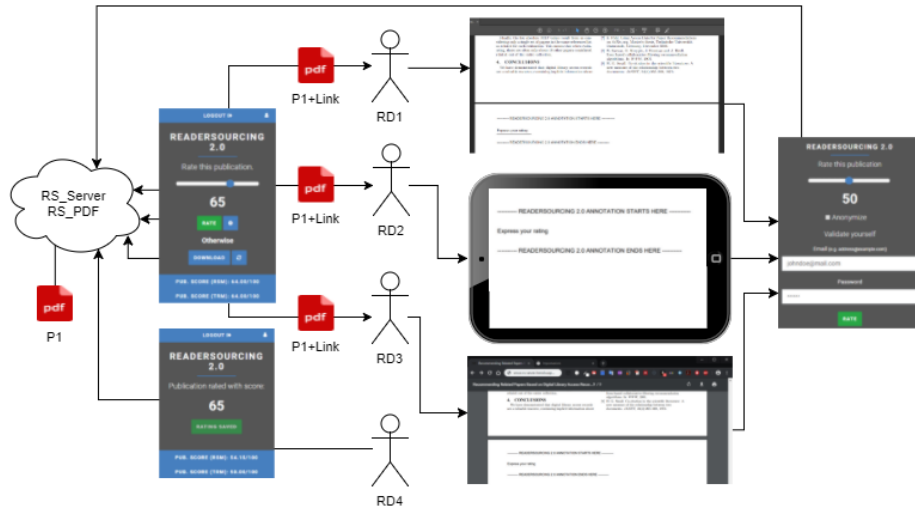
RS_Server
RS_PDF

pdf
P1

LOGOUT IN

READERSOURCING 2.0

Rate this publication.

65

RATE

Otherwise

DOWNLOAD

PUB. SCORE (RSM): 64.05/100

PUB. SCORE (TRM): 64.05/100

pdf
P1+Link

RD1

pdf
P1+Link

RD2

pdf
P1+Link

RD3

RD4

READERSOURCING 2.0

Publication rated with score:

65

RATING SAVED

PUB. SCORE (RSM): 64.15/100

PUB. SCORE (TRM): 64.06/100

4. CONCLUSIONS

——— READERSOURCING 2.0 ANNOTATION STARTS HERE ———

Express your rating

——— READERSOURCING 2.0 ANNOTATION ENDS HERE ———

——— READERSOURCING 2.0 ANNOTATION STARTS HERE ———

Express your rating:

——— READERSOURCING 2.0 ANNOTATION ENDS HERE ———

4. CONCLUSIONS

——— READERSOURCING 2.0 ANNOTATION STARTS HERE ———

Express your rating

——— READERSOURCING 2.0 ANNOTATION ENDS HERE ———

READERSOURCING 2.0

Rate this publication

50

Anonymize

Validate yourself

Email (e.g. johndoe@example.com)

johndoe@mail.com

Password

RATE